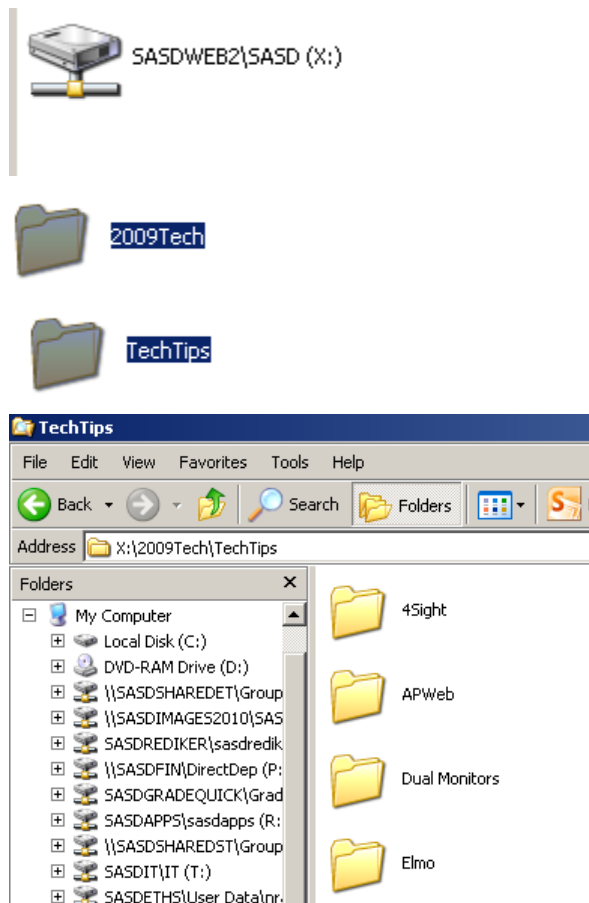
SASDWEB2\SASD (X:)

2009Tech

TechTips

TechTips

File Edit View Favorites Tools Help

Back Search Folders

Address X:\2009Tech\TechTips

Folders ×

My Computer
Local Disk (C:)
DVD-RAM Drive (D:)
\\SASDSHAREDET\Group
\\SASDIMAGES2010\SAS
SASDREDIKER\sasdredik
\\SASDFIN\DirectDep (P:
SASDGRADEQUICK\Grad
SASDAPPS\sasdapps (R:
\\SASDSHAREDST\Group
SASDIT\IT (T:)
SASDETHS\User Data\nr

4Sight

APWeb

Dual Monitors

Elmo